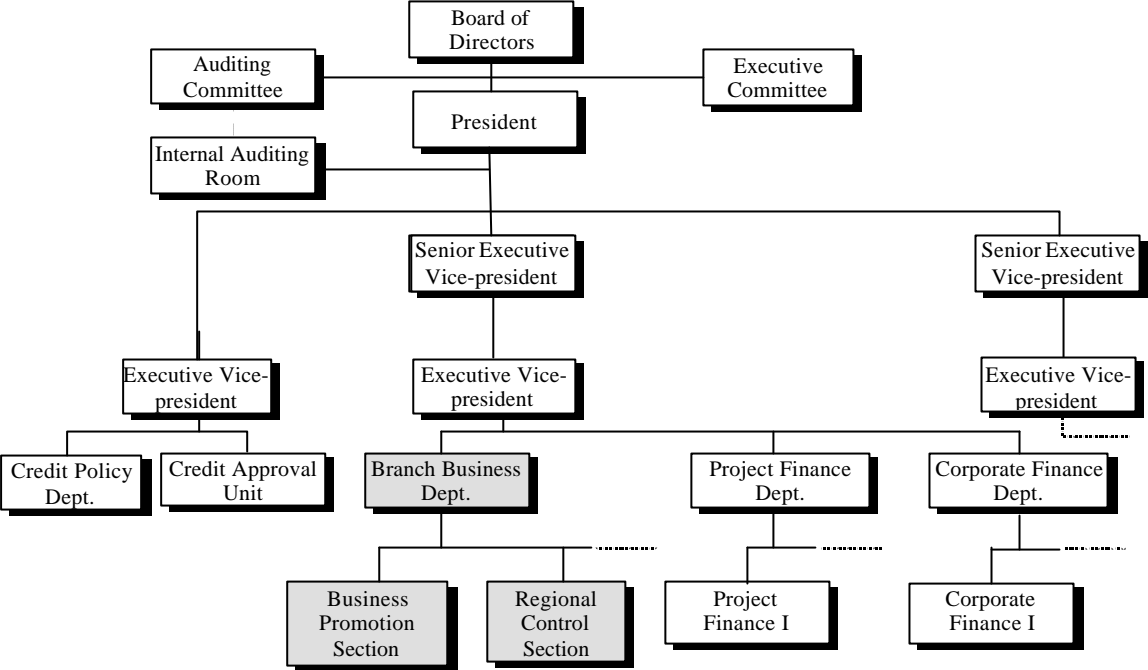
Board of Directors

Auditing Committee

Executive Committee

President

Internal Auditing Room

Senior Executive Vice-president

Senior Executive Vice-president

Executive Vice-president

Executive Vice-president

Executive Vice-president

Credit Policy Dept.

Credit Approval Unit

Branch Business Dept.

Project Finance Dept.

Corporate Finance Dept.

Business Promotion Section

Regional Control Section

Project Finance I

Corporate Finance I